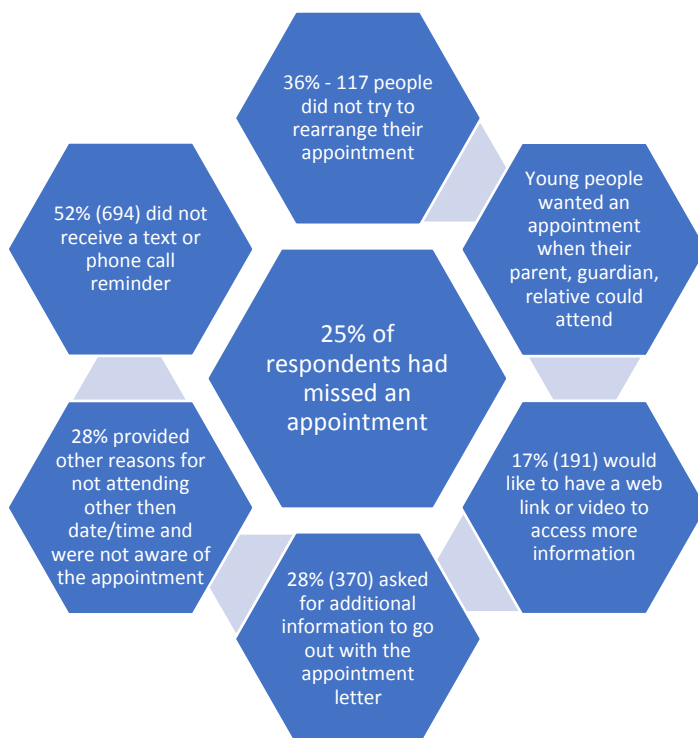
36% - 117 people did not try to rearrange their appointment

Young people wanted an appointment when their parent, guardian, relative could attend

17% (191) would like to have a web link or video to access more information

28% (370) asked for additional information to go out with the appointment letter

28% provided other reasons for not attending other then date/time and were not aware of the appointment

52% (694) did not receive a text or phone call reminder

25% of respondents had missed an appointment